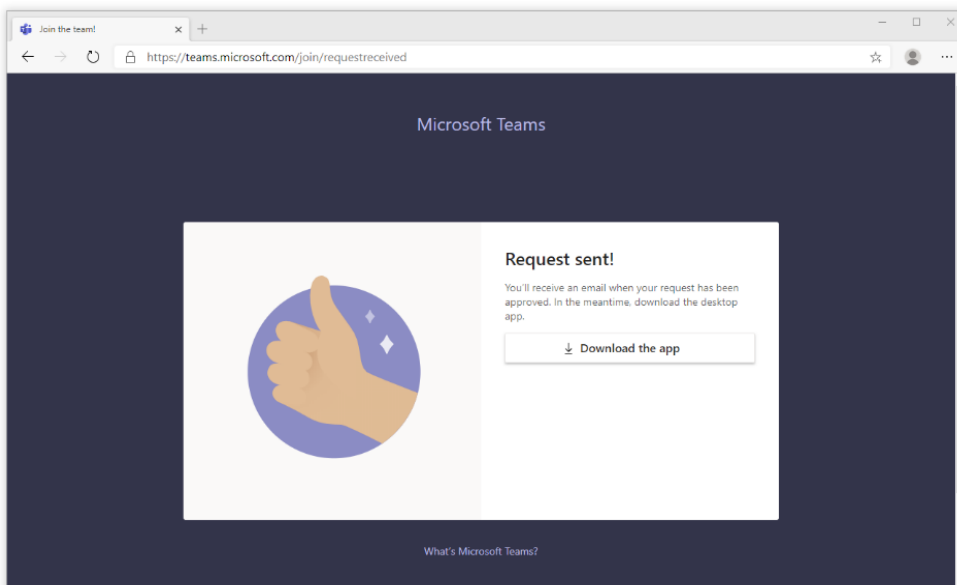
Join the team!

https://teams.microsoft.com/join/requestreceived

Microsoft Teams

Request sent!

You'll receive an email when your request has been approved. In the meantime, download the desktop app.

Download the app

What's Microsoft Teams?